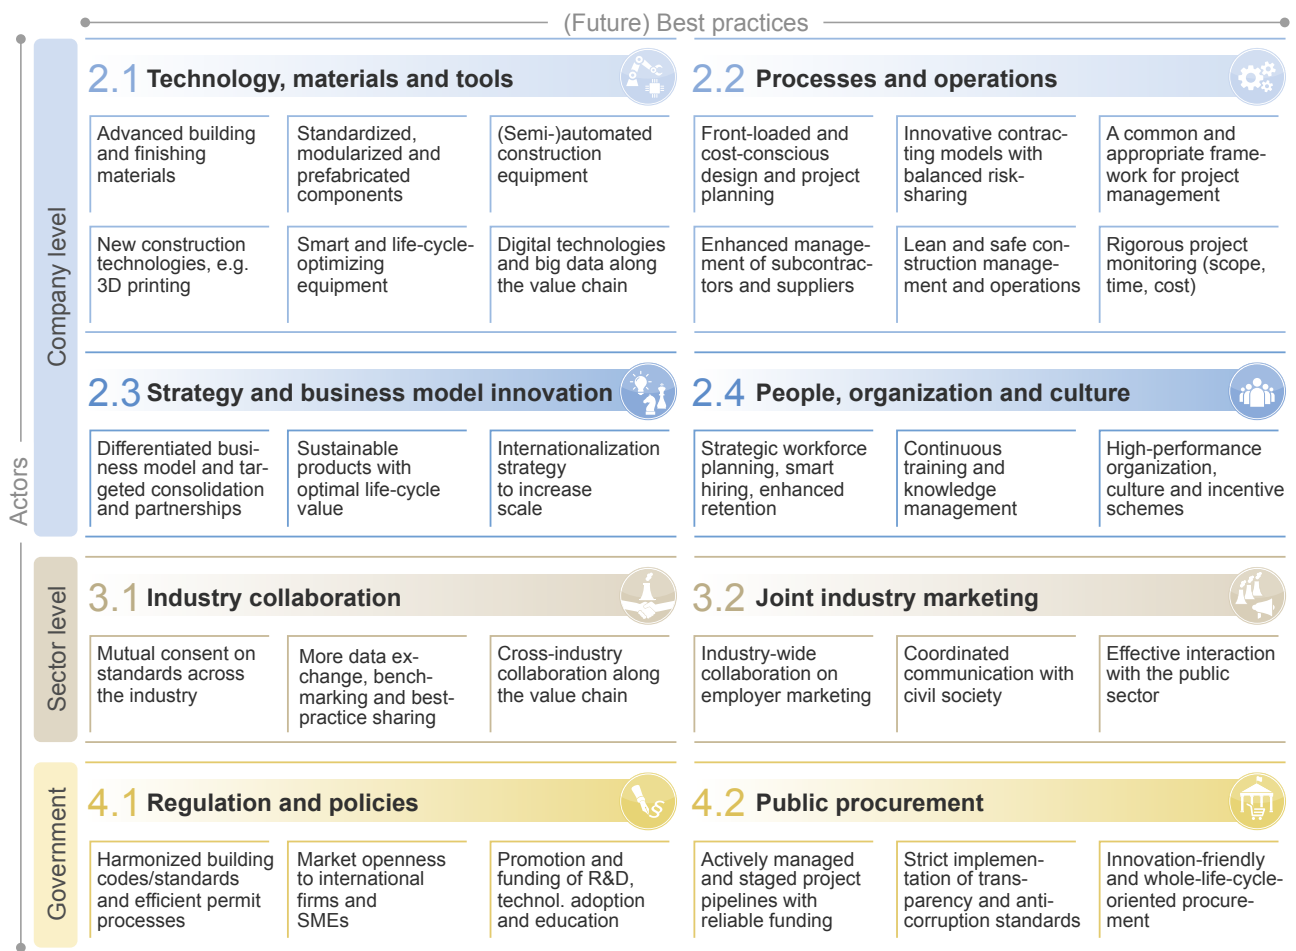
(Future) Best practices

Actors

Company level

2.1 Technology, materials and tools

Advanced building and finishing materials

Standardized, modularized and prefabricated components

(Semi-)automated construction equipment

New construction technologies, e.g. 3D printing

Smart and life-cycle-optimizing equipment

Digital technologies and big data along the value chain

2.2 Processes and operations

Front-loaded and cost-conscious design and project planning

Innovative contracting models with balanced risk-sharing

A common and appropriate framework for project management

Enhanced management of subcontractors and suppliers

Lean and safe construction management and operations

Rigorous project monitoring (scope, time, cost)

2.3 Strategy and business model innovation

Differentiated business model and targeted consolidation and partnerships

Sustainable products with optimal life-cycle value

Internationalization strategy to increase scale

2.4 People, organization and culture

Strategic workforce planning, smart hiring, enhanced retention

Continuous training and knowledge management

High-performance organization, culture and incentive schemes

Sector level

3.1 Industry collaboration

Mutual consent on standards across the industry

More data exchange, benchmarking and best-practice sharing

Cross-industry collaboration along the value chain

3.2 Joint industry marketing

Industry-wide collaboration on employer marketing

Coordinated communication with civil society

Effective interaction with the public sector

Government

4.1 Regulation and policies

Harmonized building codes/standards and efficient permit processes

Market openness to international firms and SMEs

Promotion and funding of R&D, technol. adoption and education

4.2 Public procurement

Actively managed and staged project pipelines with reliable funding

Strict implementation of transparency and anti-corruption standards

Innovation-friendly and whole-life-cycle-oriented procurement